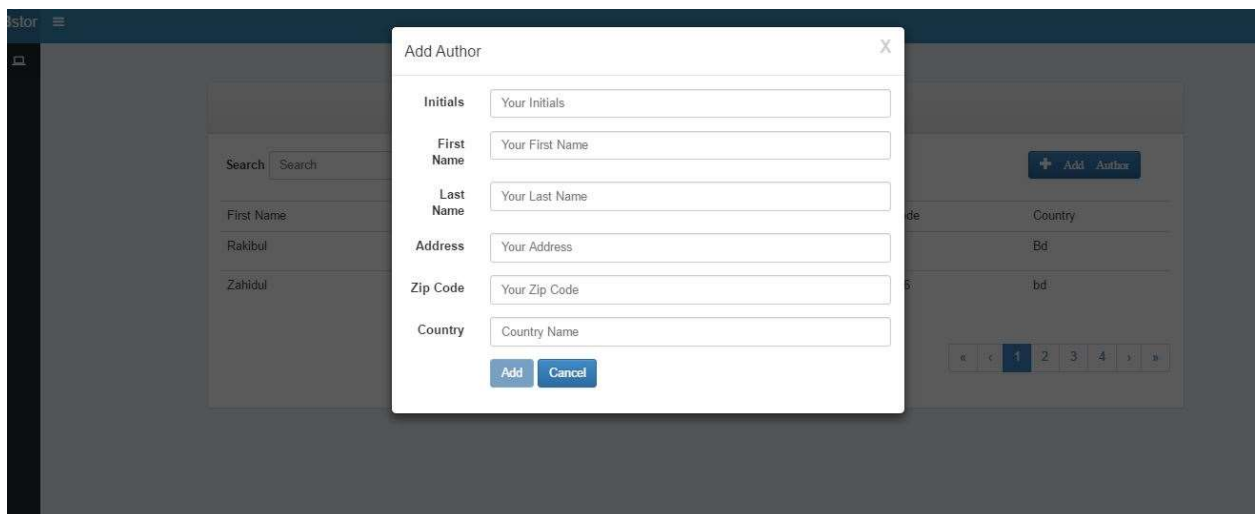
3stor ≡

Add Author

X

Initials Your Initials

First Name Your First Name

Last Name Your Last Name

Address Your Address

Zip Code Your Zip Code

Country Country Name

Add Cancel

Search Search

+ Add Author

| First Name | de | Country |
|---|---|---|
| Rakibul | | Bd |
| Zahidul | 5 | bd |

« ‹ 1 2 3 4 › »